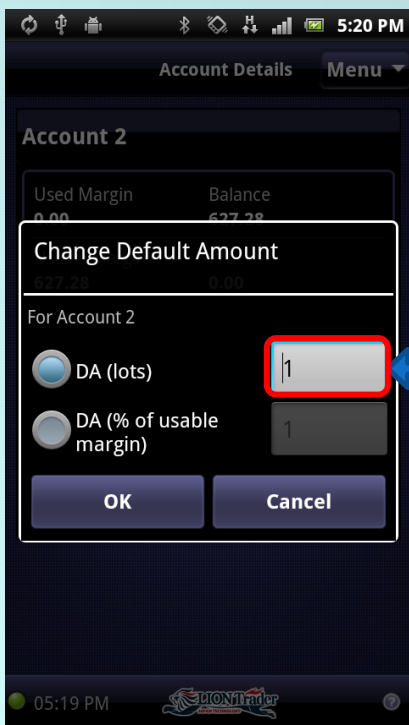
5:20 PM

Account Details

Menu

Account 2

Used Margin

Balance

0.00

627.28

627.28

0.00

Change Default Amount

For Account 2

DA (lots)

1

DA (% of usable margin)

1

OK

Cancel

05:19 PM

LION Trader